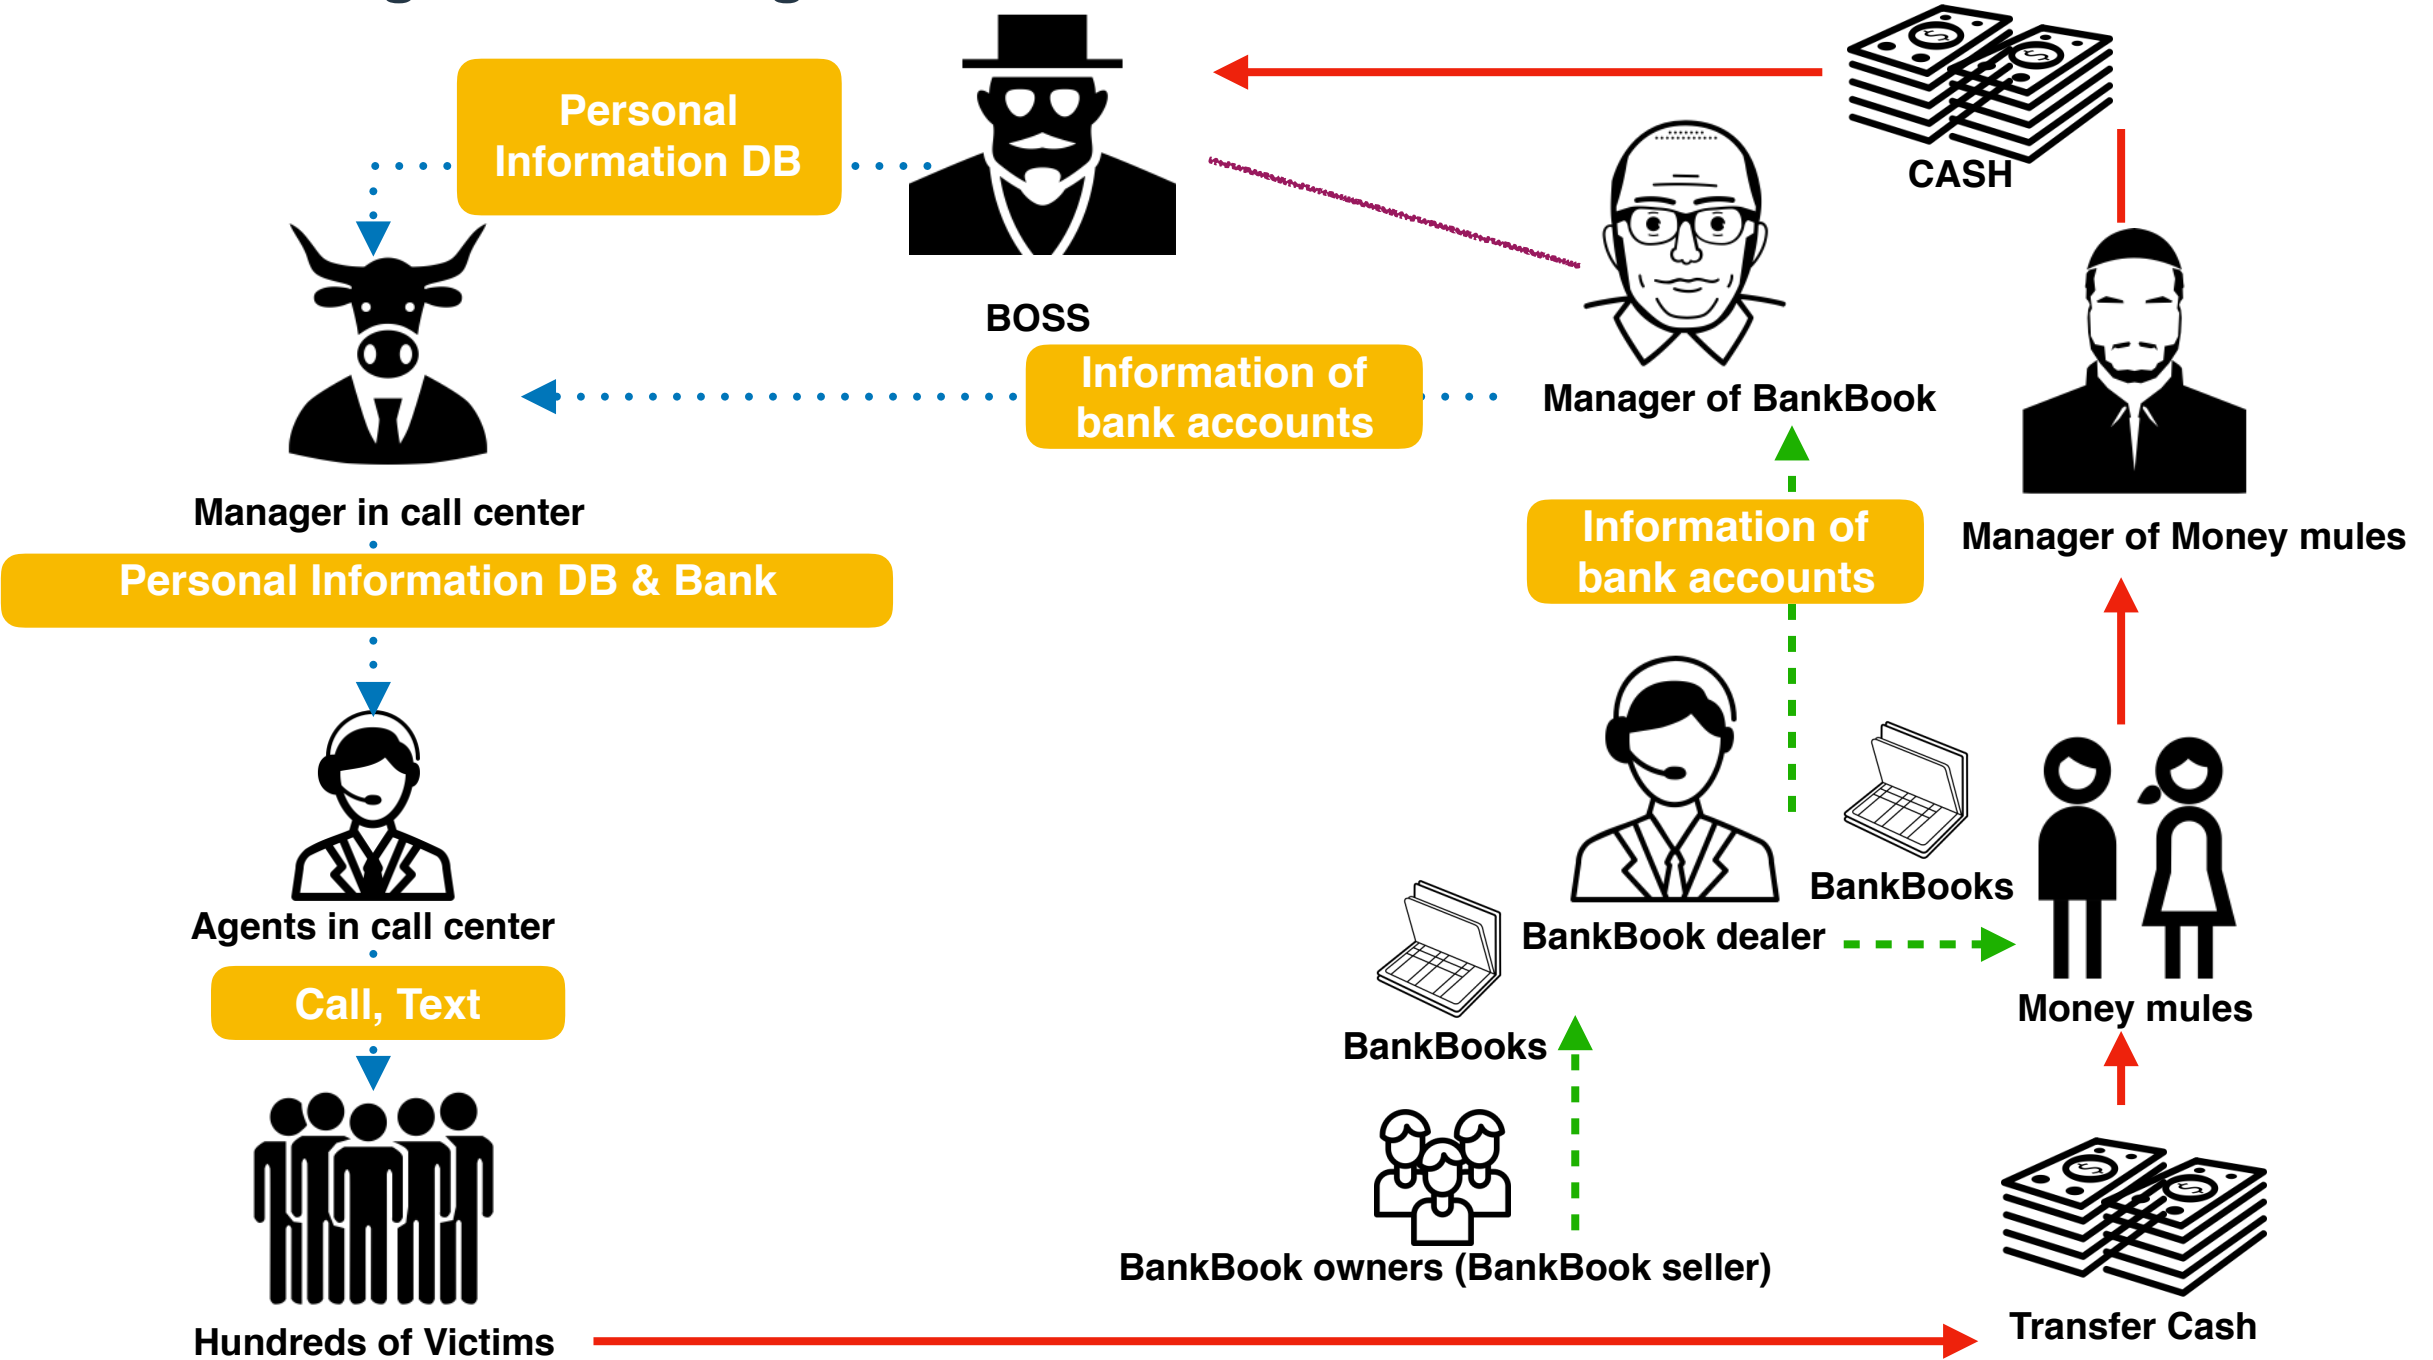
Personal Information DB

BOSS

CASH

Manager of BankBook

Information of bank accounts

Manager in call center

Personal Information DB & Bank

Information of bank accounts

Manager of Money mules

Agents in call center

Call, Text

BankBooks

BankBook dealer

BankBooks

Money mules

BankBook owners (BankBook seller)

Hundreds of Victims

Transfer Cash